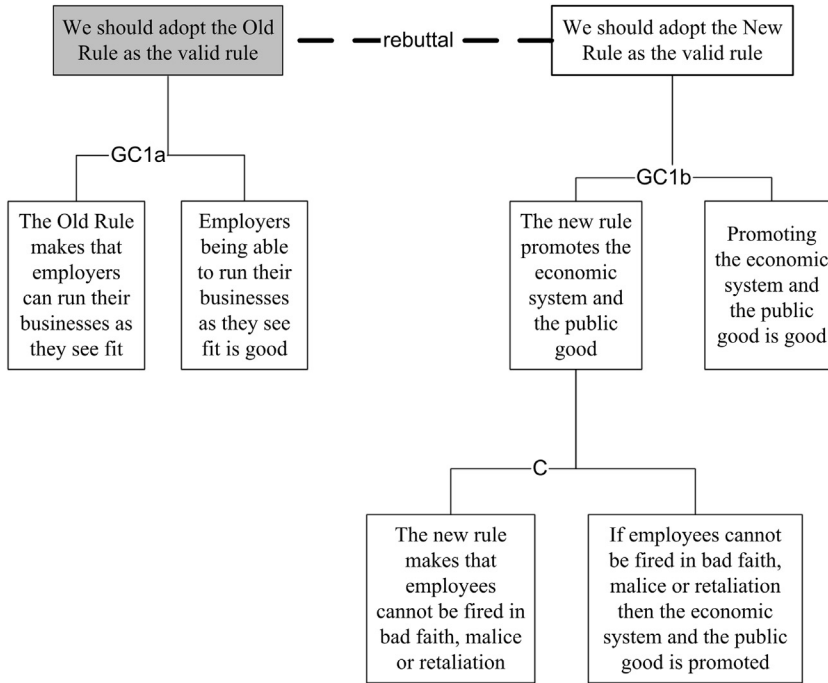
We should adopt the Old Rule as the valid rule

rebuttal

We should adopt the New Rule as the valid rule

GC1a

The Old Rule makes that employers can run their businesses as they see fit

Employers being able to run their businesses as they see fit is good

GC1b

The new rule promotes the economic system and the public good

Promoting the economic system and the public good is good

C

The new rule makes that employees cannot be fired in bad faith, malice or retaliation

If employees cannot be fired in bad faith, malice or retaliation then the economic system and the public good is promoted